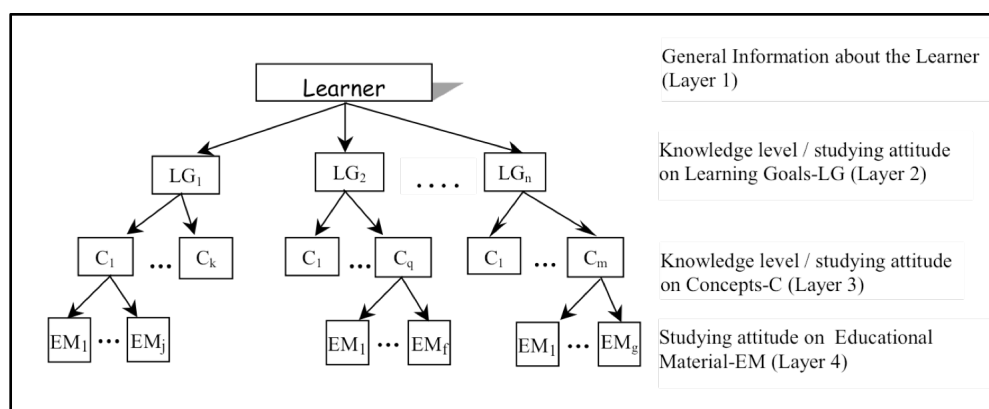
Learner

$LG_1$ $LG_2$ .... $LG_n$

$C_1$ ... $C_k$ $C_1$ ... $C_q$ $C_1$ ... $C_m$

$EM_1$ ... $EM_j$ $EM_1$ ... $EM_f$ $EM_1$ ... $EM_g$

General Information about the Learner (Layer 1)

Knowledge level / studying attitude on Learning Goals-LG (Layer 2)

Knowledge level / studying attitude on Concepts-C (Layer 3)

Studying attitude on Educational Material-EM (Layer 4)